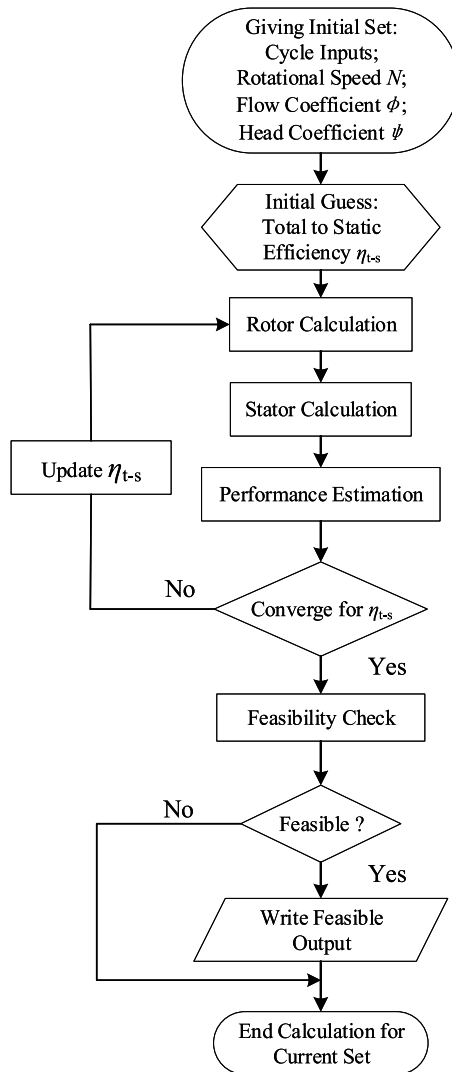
Giving Initial Set:
Cycle Inputs;
Rotational Speed $N$;
Flow Coefficient $\phi$;
Head Coefficient $\psi$

Initial Guess:
Total to Static
Efficiency $\eta_{t\text{-}s}$

Rotor Calculation

Stator Calculation

Update $\eta_{t\text{-}s}$

Performance Estimation

No

Converge for $\eta_{t\text{-}s}$

Yes

Feasibility Check

No

Feasible ?

Yes

Write Feasible
Output

End Calculation for
Current Set